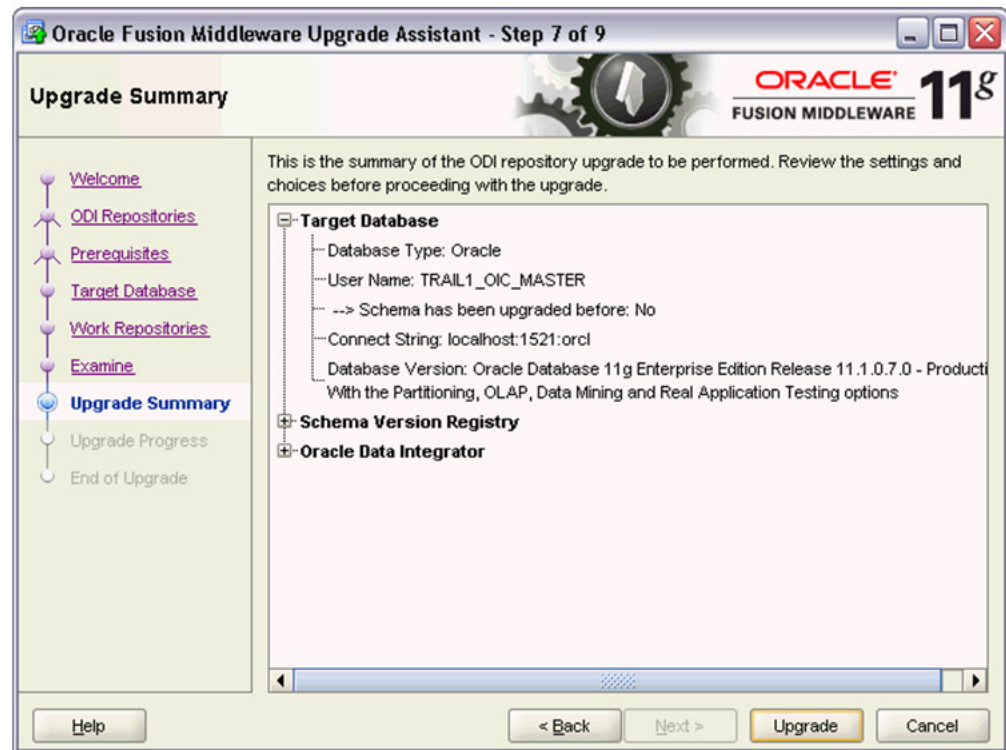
Oracle Fusion Middleware Upgrade Assistant - Step 7 of 9

Upgrade Summary

ORACLE
FUSION MIDDLEWARE 11$^g$

Welcome
ODI Repositories
Prerequisites
Target Database
Work Repositories
Examine
Upgrade Summary
Upgrade Progress
End of Upgrade

This is the summary of the ODI repository upgrade to be performed. Review the settings and choices before proceeding with the upgrade.

Target Database
Database Type: Oracle
User Name: TRAIL1_OIC_MASTER
--> Schema has been upgraded before: No
Connect String: localhost:1521:orcl
Database Version: Oracle Database 11g Enterprise Edition Release 11.1.0.7.0 - Producti
With the Partitioning, OLAP, Data Mining and Real Application Testing options
Schema Version Registry
Oracle Data Integrator

Help
< Back
Next >
Upgrade
Cancel